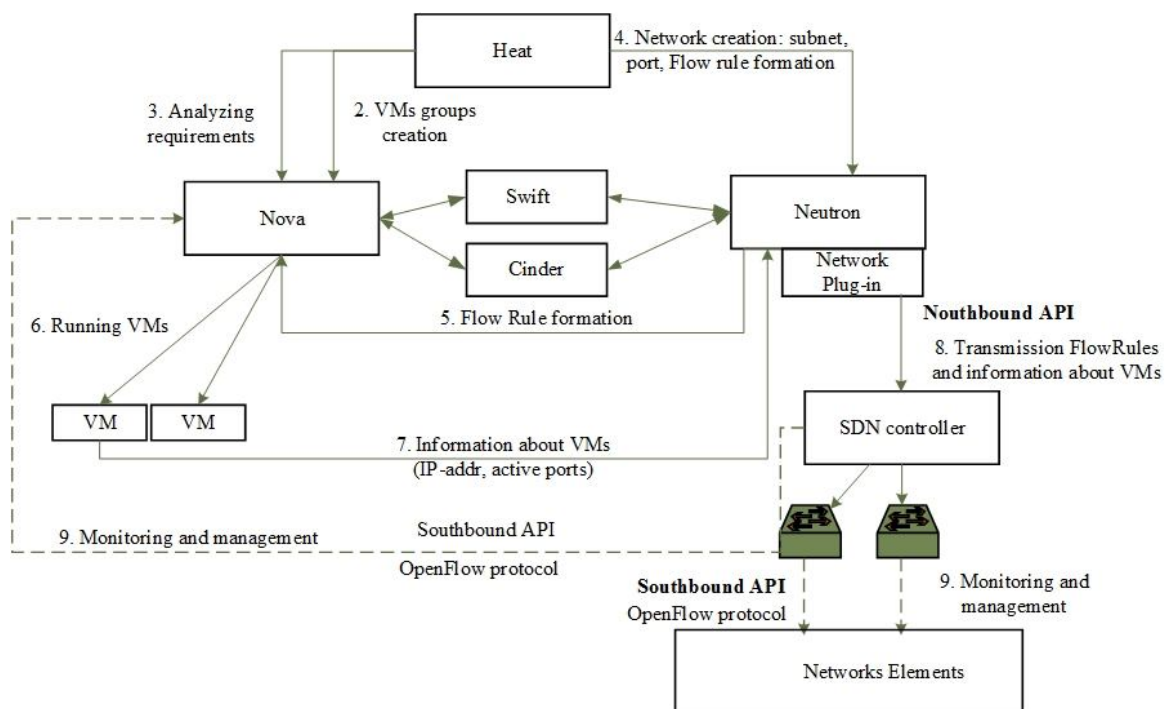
Heat

4. Network creation: subnet, port, Flow rule formation

3. Analyzing requirements

2. VMs groups creation

Nova

Swift

Cinder

Neutron

Network Plug-in

5. Flow Rule formation

6. Running VMs

Nouthbound API

8. Transmission FlowRules and information about VMs

VM

VM

SDN controller

7. Information about VMs (IP-addr, active ports)

9. Monitoring and management

Southbound API

OpenFlow protocol

Southbound API

OpenFlow protocol

9. Monitoring and management

Networks Elements